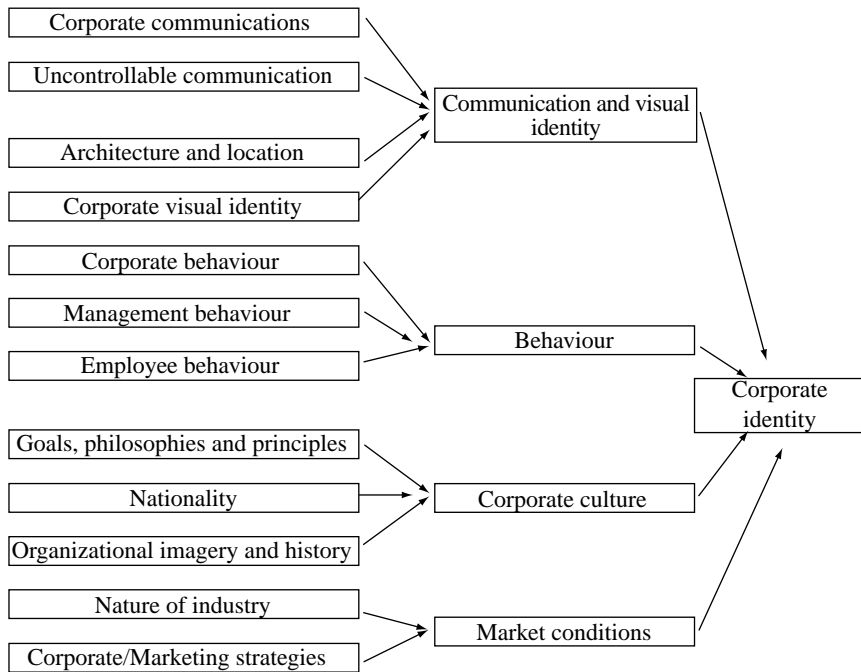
Corporate communications

Uncontrollable communication

Architecture and location

Corporate visual identity

Communication and visual identity

Corporate behaviour

Management behaviour

Employee behaviour

Behaviour

Corporate identity

Goals, philosophies and principles

Nationality

Organizational imagery and history

Corporate culture

Nature of industry

Corporate/Marketing strategies

Market conditions